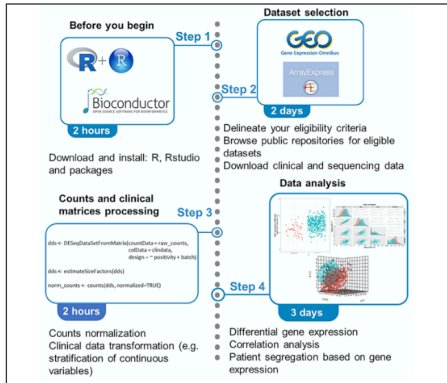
Before you begin

Step 1

R + R

Bioconductor
OPEN SOURCE SOFTWARE FOR BIOINFORMATICS

2 hours

Download and install: R, Rstudio and packages

Dataset selection

GEO
Gene Expression Omnibus

ArrayExpress

Step 2

2 days

Delineate your eligibility criteria
Browse public repositories for eligible datasets
Download clinical and sequencing data

Counts and clinical matrices processing

Step 3

dds <- DESeqDataSetFromMatrix(countData = raw_counts, colData = clindata, design = ~ positivity + batch)

dds <- estimateSizeFactors(dds)

norm_counts <- counts(dds, normalized=TRUE)

2 hours

Counts normalization
Clinical data transformation (e.g. stratification of continuous variables)

Data analysis

Step 4

3 days

Differential gene expression
Correlation analysis
Patient segregation based on gene expression